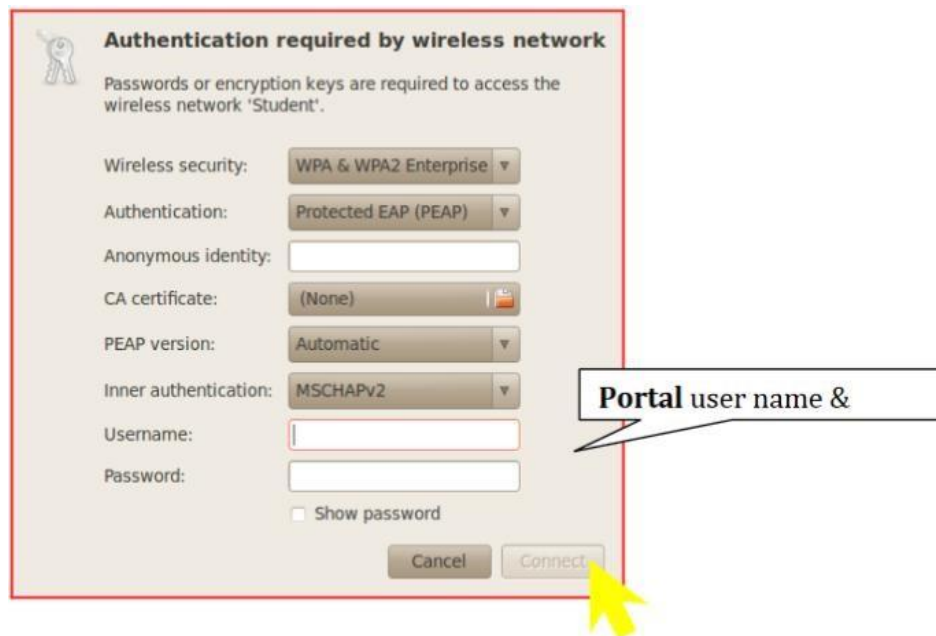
Authentication required by wireless network

Passwords or encryption keys are required to access the wireless network 'Student'.

Wireless security: WPA & WPA2 Enterprise

Authentication: Protected EAP (PEAP)

Anonymous identity:

CA certificate: (None)

PEAP version: Automatic

Inner authentication: MSCHAPv2

Username:

Password:

Show password

Cancel

Connect

**Portal** user name &